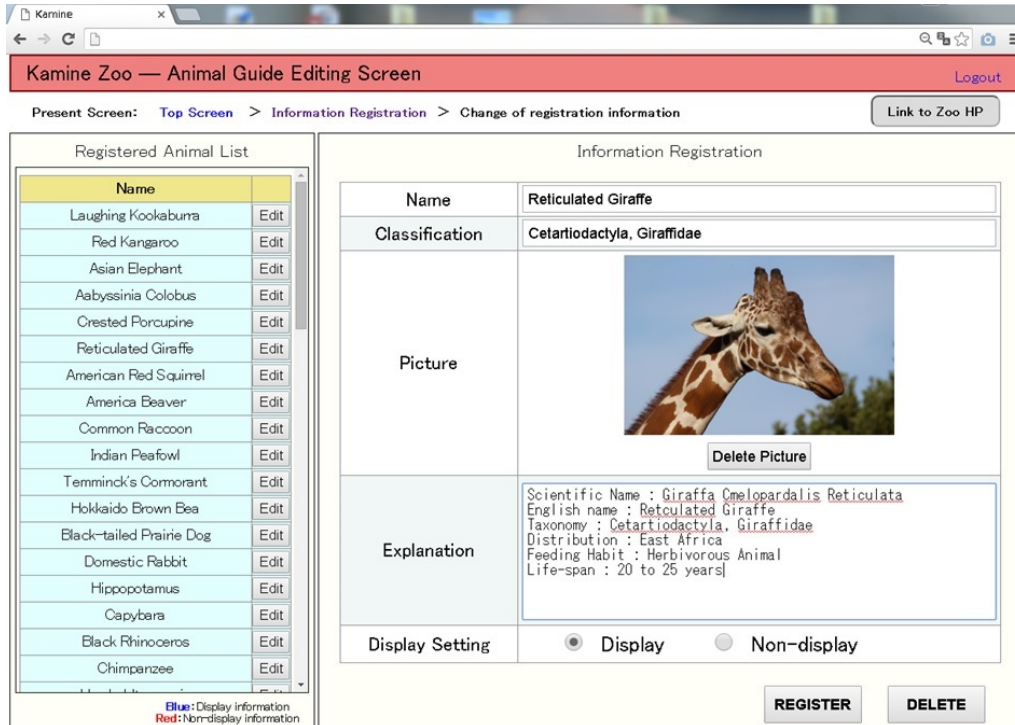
Kamine

Kamine Zoo — Animal Guide Editing Screen

Logout

Present Screen: Top Screen > Information Registration > Change of registration information

Link to Zoo HP

Registered Animal List

| Name | |
|---|---|
| Laughing Kookaburra | Edit |
| Red Kangaroo | Edit |
| Asian Elephant | Edit |
| Aabyssinia Colobus | Edit |
| Crested Porcupine | Edit |
| Reticulated Giraffe | Edit |
| American Red Squirrel | Edit |
| America Beaver | Edit |
| Common Raccoon | Edit |
| Indian Peafowl | Edit |
| Temminck's Cormorant | Edit |
| Hokkaido Brown Bea | Edit |
| Black-tailed Prairie Dog | Edit |
| Domestic Rabbit | Edit |
| Hippopotamus | Edit |
| Capybara | Edit |
| Black Rhinoceros | Edit |
| Chimpanzee | Edit |
| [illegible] | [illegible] |

Blue: Display information
Red: Non-display information

Information Registration

| Name | Reticulated Giraffe |
|---|---|
| Classification | Cetartiodactyla, Giraffidae |
| Picture | Delete Picture |
| Explanation | Scientific Name : Giraffa Cmelopardalis Reticulata<br>English name : Retculated Giraffe<br>Taxonomy : Cetartiodactyla, Giraffidae<br>Distribution : East Africa<br>Feeding Habit : Herbivorous Animal<br>Life-span : 20 to 25 years |
| Display Setting | Display Non-display |

REGISTER DELETE